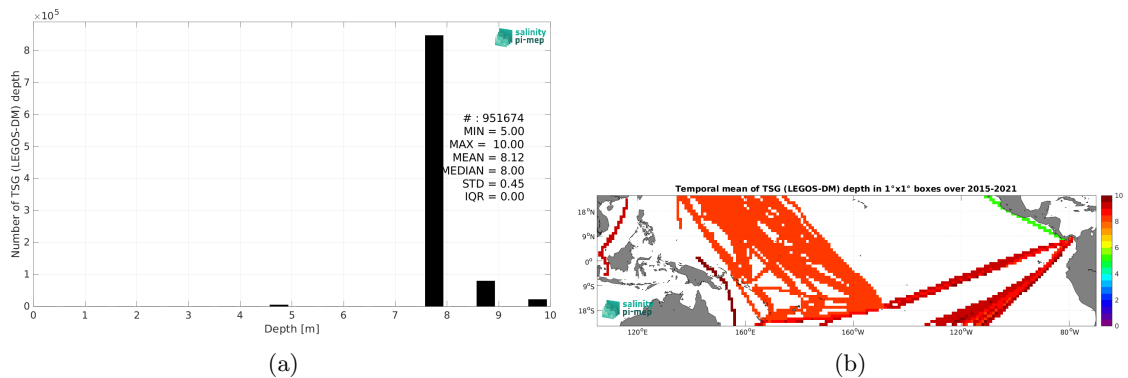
$\times 10^5$

salinity pi-mep

Number of TSG (LEGOS-DM) depth

8
7
6
5
4
3
2
1
0

# : 951674
MIN = 5.00
MAX = 10.00
MEAN = 8.12
MEDIAN = 8.00
STD = 0.45
IQR = 0.00

0 1 2 3 4 5 6 7 8 9 10
Depth [m]

(a)

Temporal mean of TSG (LEGOS-DM) depth in 1°x1° boxes over 2015-2021

18°N
9°N
0°
9°S
18°S

120°E 160°E 160°W 120°W 80°W

salinity pi-mep

10
8
6
4
2
0

(b)